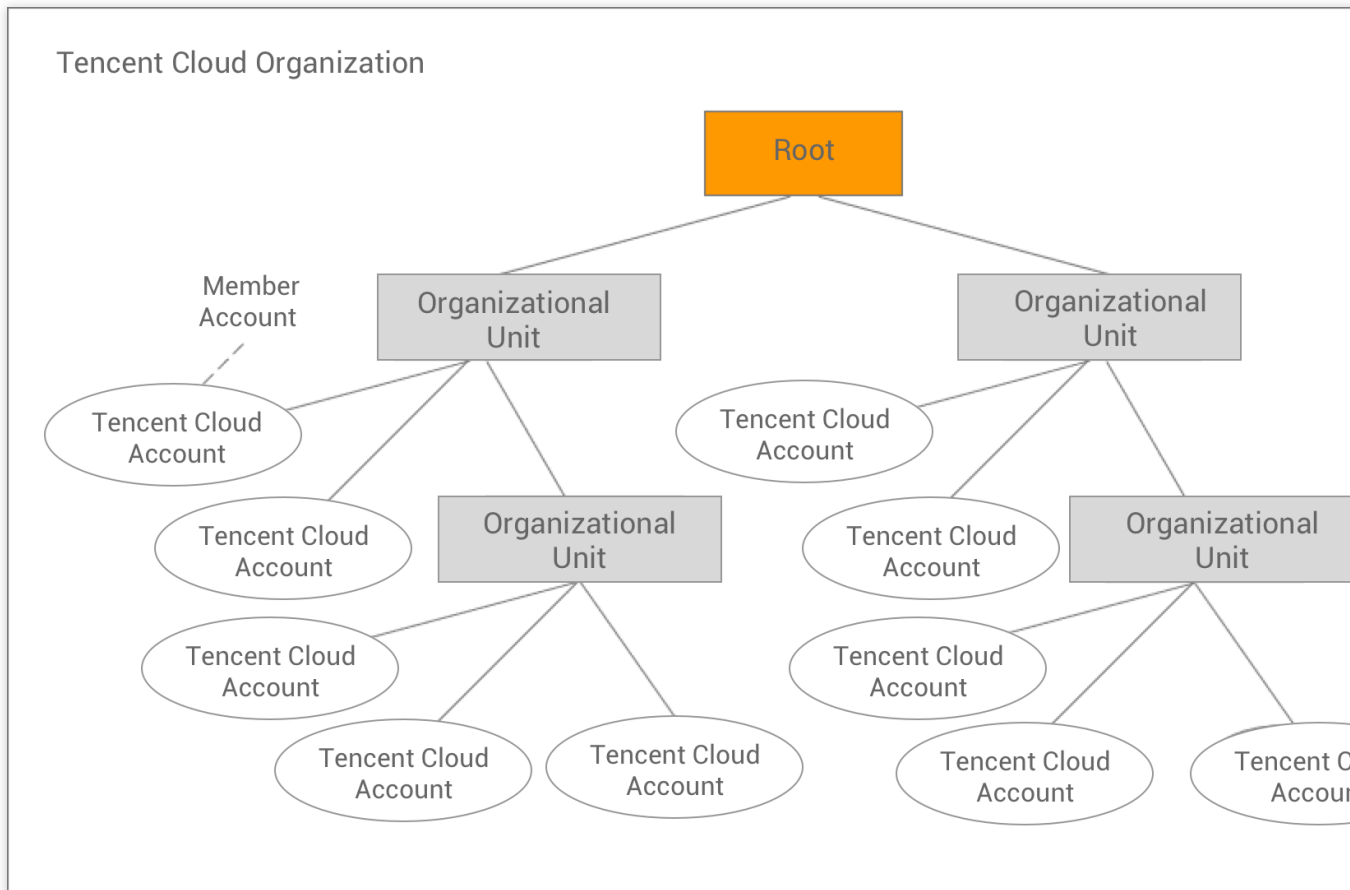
Tencent Cloud Organization

Root

Organizational Unit

Organizational Unit

Member Account

Tencent Cloud Account

Tencent Cloud Account

Organizational Unit

Tencent Cloud Account

Tencent Cloud Account

Tencent Cloud Account

Tencent Cloud Account

Tencent Cloud Account

Organizational Unit

Tencent Cloud Account

Tencent Cloud Account

Tencent C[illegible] Accou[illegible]